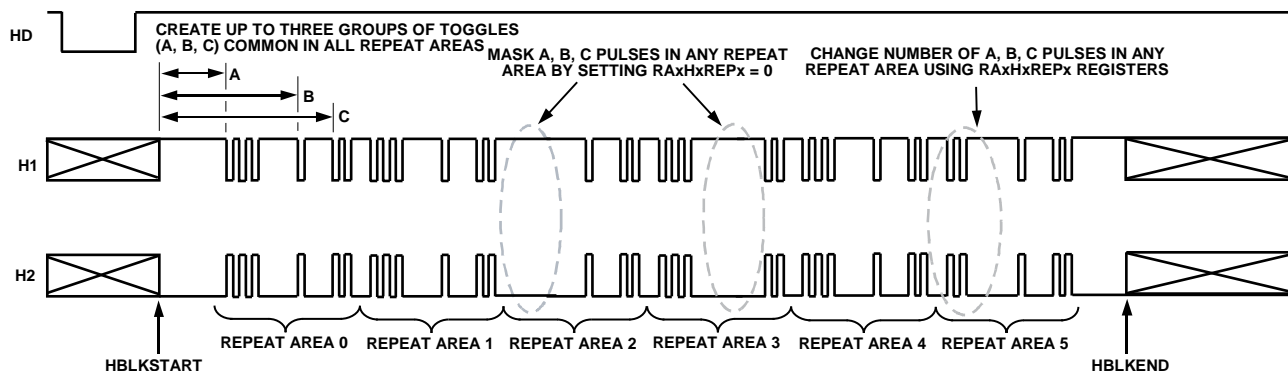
HD

CREATE UP TO THREE GROUPS OF TOGGLES (A, B, C) COMMON IN ALL REPEAT AREAS

MASK A, B, C PULSES IN ANY REPEAT AREA BY SETTING RAxHxREPx = 0

CHANGE NUMBER OF A, B, C PULSES IN ANY REPEAT AREA USING RAxHxREPx REGISTERS

A

B

C

H1

H2

REPEAT AREA 0

REPEAT AREA 1

REPEAT AREA 2

REPEAT AREA 3

REPEAT AREA 4

REPEAT AREA 5

HBLKSTART

HBLKEND